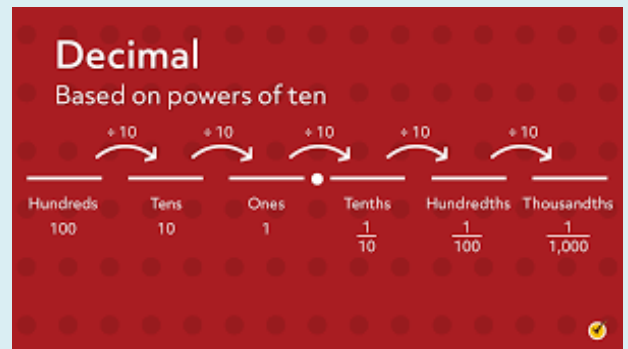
Decimal

Based on powers of ten

÷ 10 ÷ 10 ÷ 10 ÷ 10 ÷ 10

| Hundreds | Tens | Ones | Tenths | Hundredths | Thousandths |
|---|---|---|---|---|---|
| 100 | 10 | 1 | $\frac{1}{10}$ | $\frac{1}{100}$ | $\frac{1}{1,000}$ |